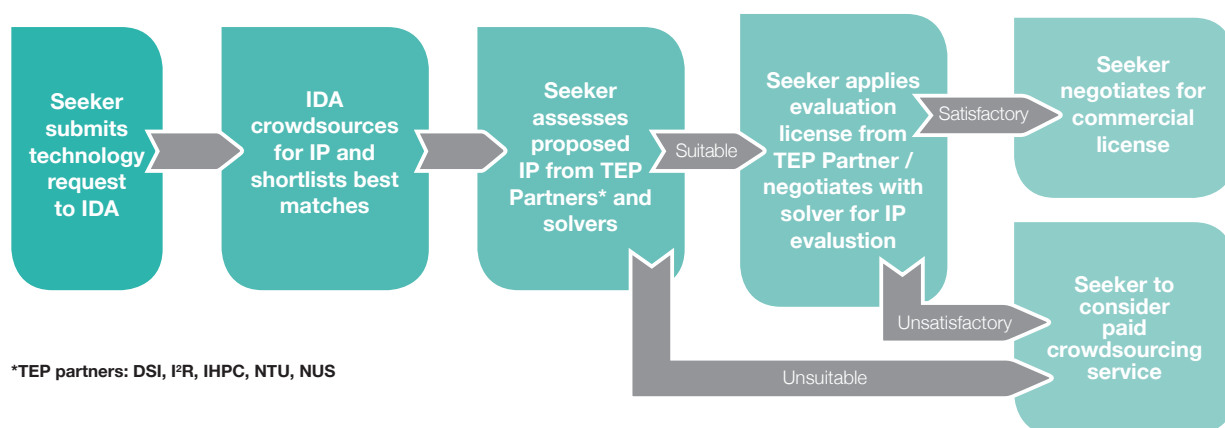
Seeker submits technology request to IDA

IDA crowdsources for IP and shortlists best matches

Seeker assesses proposed IP from TEP Partners* and solvers

Suitable

Seeker applies evaluation license from TEP Partner / negotiates with solver for IP evalustion

Satisfactory

Seeker negotiates for commercial license

Unsatisfactory

Unsuitable

Seeker to consider paid crowdsourcing service

*TEP partners: DSI, I²R, IHPC, NTU, NUS